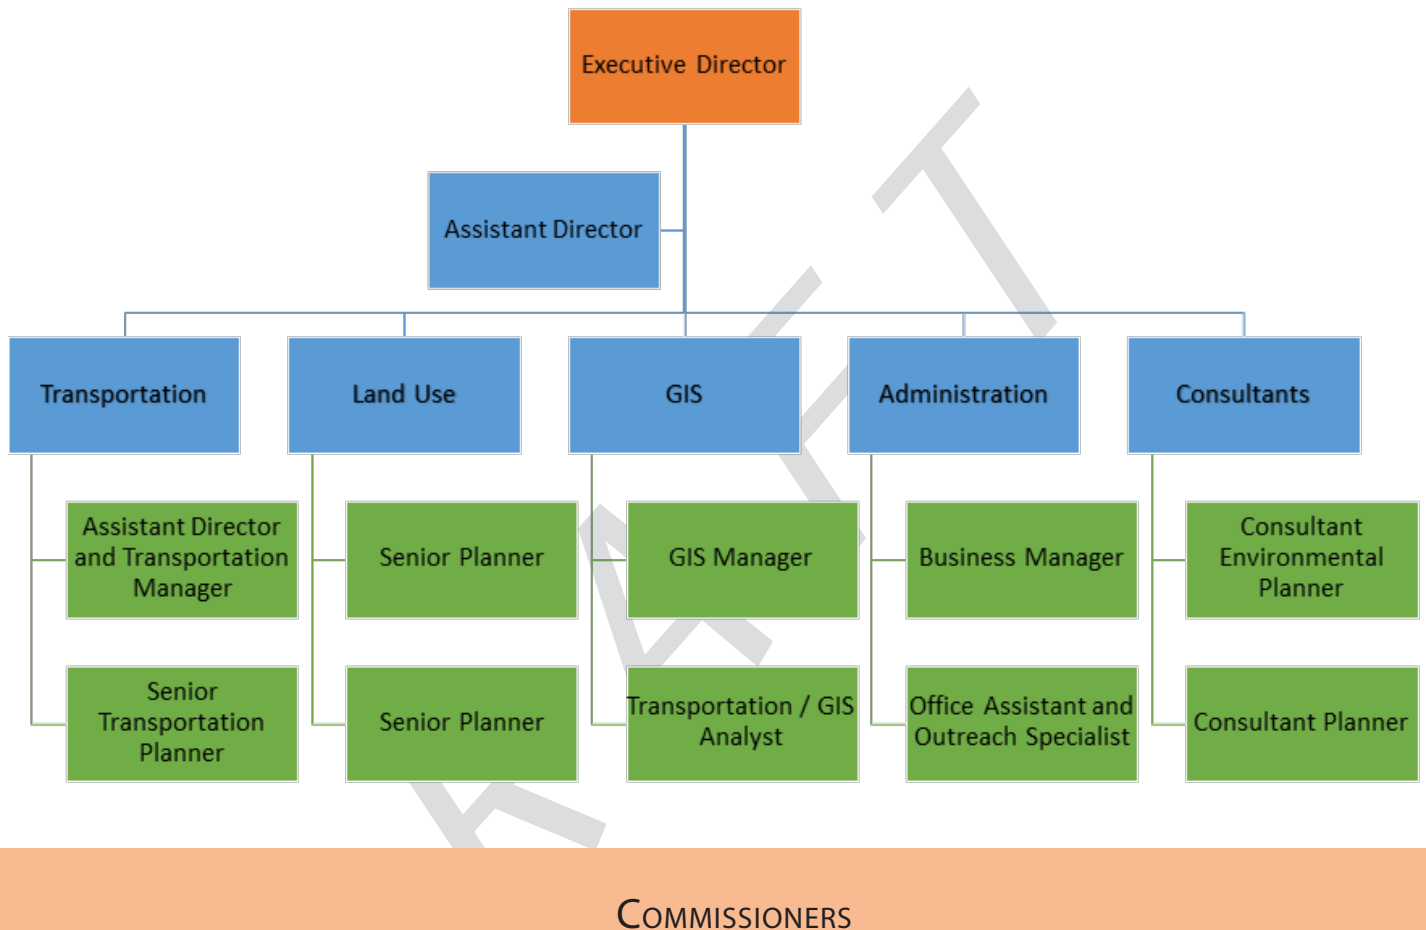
Executive Director

Assistant Director

Transportation

Land Use

GIS

Administration

Consultants

Assistant Director and Transportation Manager

Senior Transportation Planner

Senior Planner

Senior Planner

GIS Manager

Transportation / GIS Analyst

Business Manager

Office Assistant and Outreach Specialist

Consultant Environmental Planner

Consultant Planner

DRAFT

Commissioners